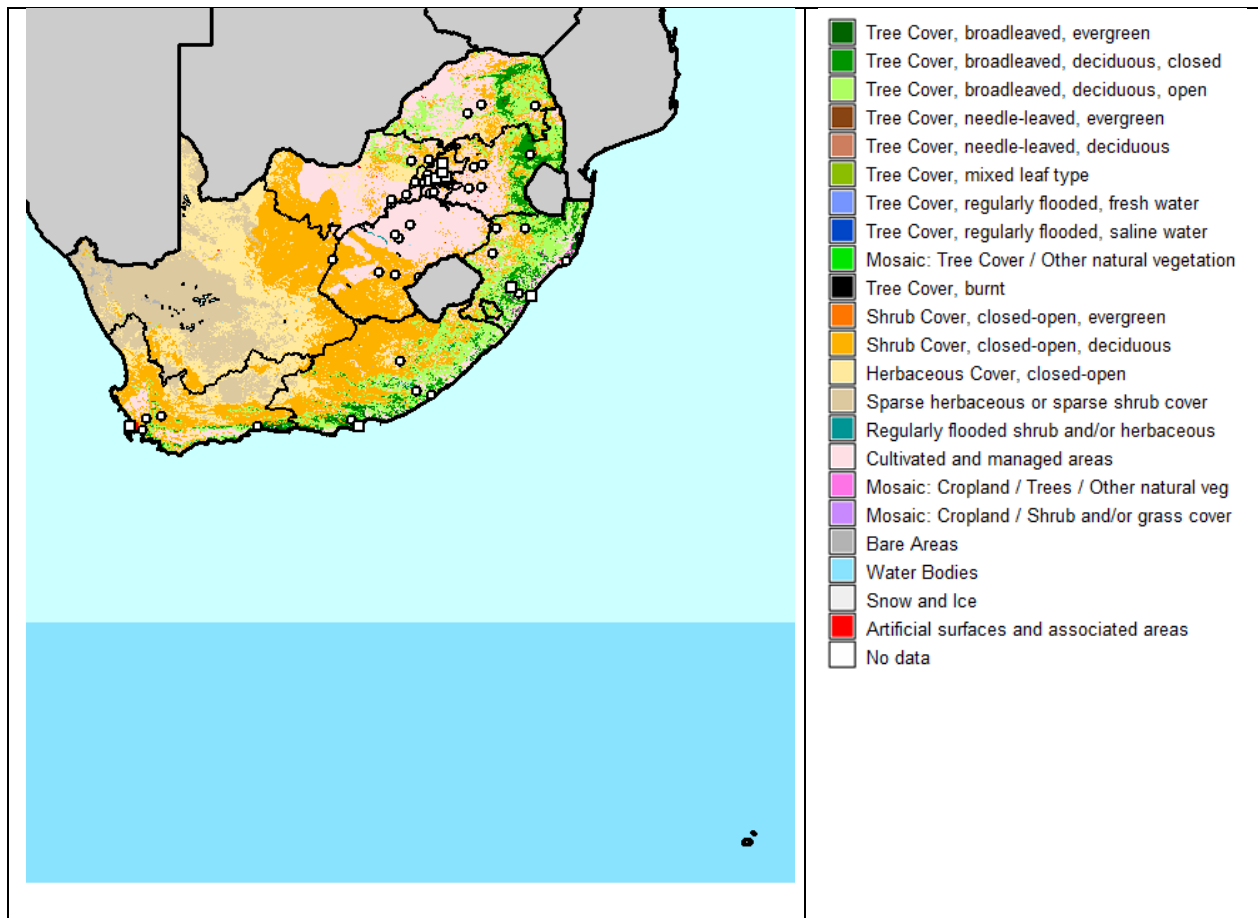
Tree Cover, broadleaved, evergreen
Tree Cover, broadleaved, deciduous, closed
Tree Cover, broadleaved, deciduous, open
Tree Cover, needle-leaved, evergreen
Tree Cover, needle-leaved, deciduous
Tree Cover, mixed leaf type
Tree Cover, regularly flooded, fresh water
Tree Cover, regularly flooded, saline water
Mosaic: Tree Cover / Other natural vegetation
Tree Cover, burnt
Shrub Cover, closed-open, evergreen
Shrub Cover, closed-open, deciduous
Herbaceous Cover, closed-open
Sparse herbaceous or sparse shrub cover
Regularly flooded shrub and/or herbaceous
Cultivated and managed areas
Mosaic: Cropland / Trees / Other natural veg
Mosaic: Cropland / Shrub and/or grass cover
Bare Areas
Water Bodies
Snow and Ice
Artificial surfaces and associated areas
No data